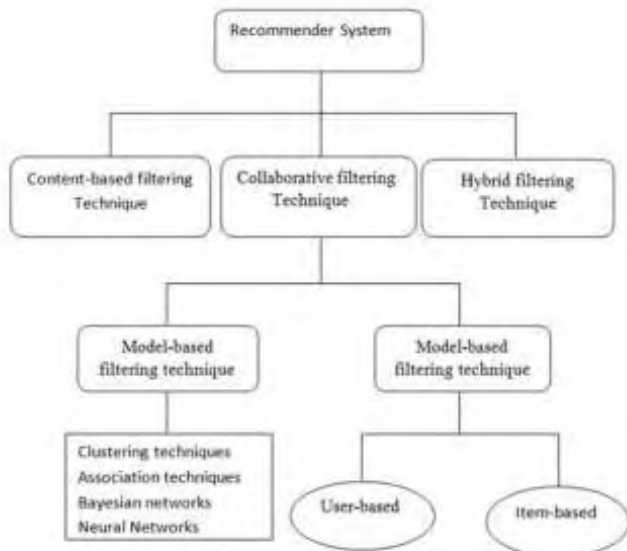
Recommender System

Content-based filtering Technique

Collaborative filtering Technique

Hybrid filtering Technique

Model-based filtering technique

Model-based filtering technique

Clustering techniques
Association techniques
Bayesian networks
Neural Networks

User-based

Item-based